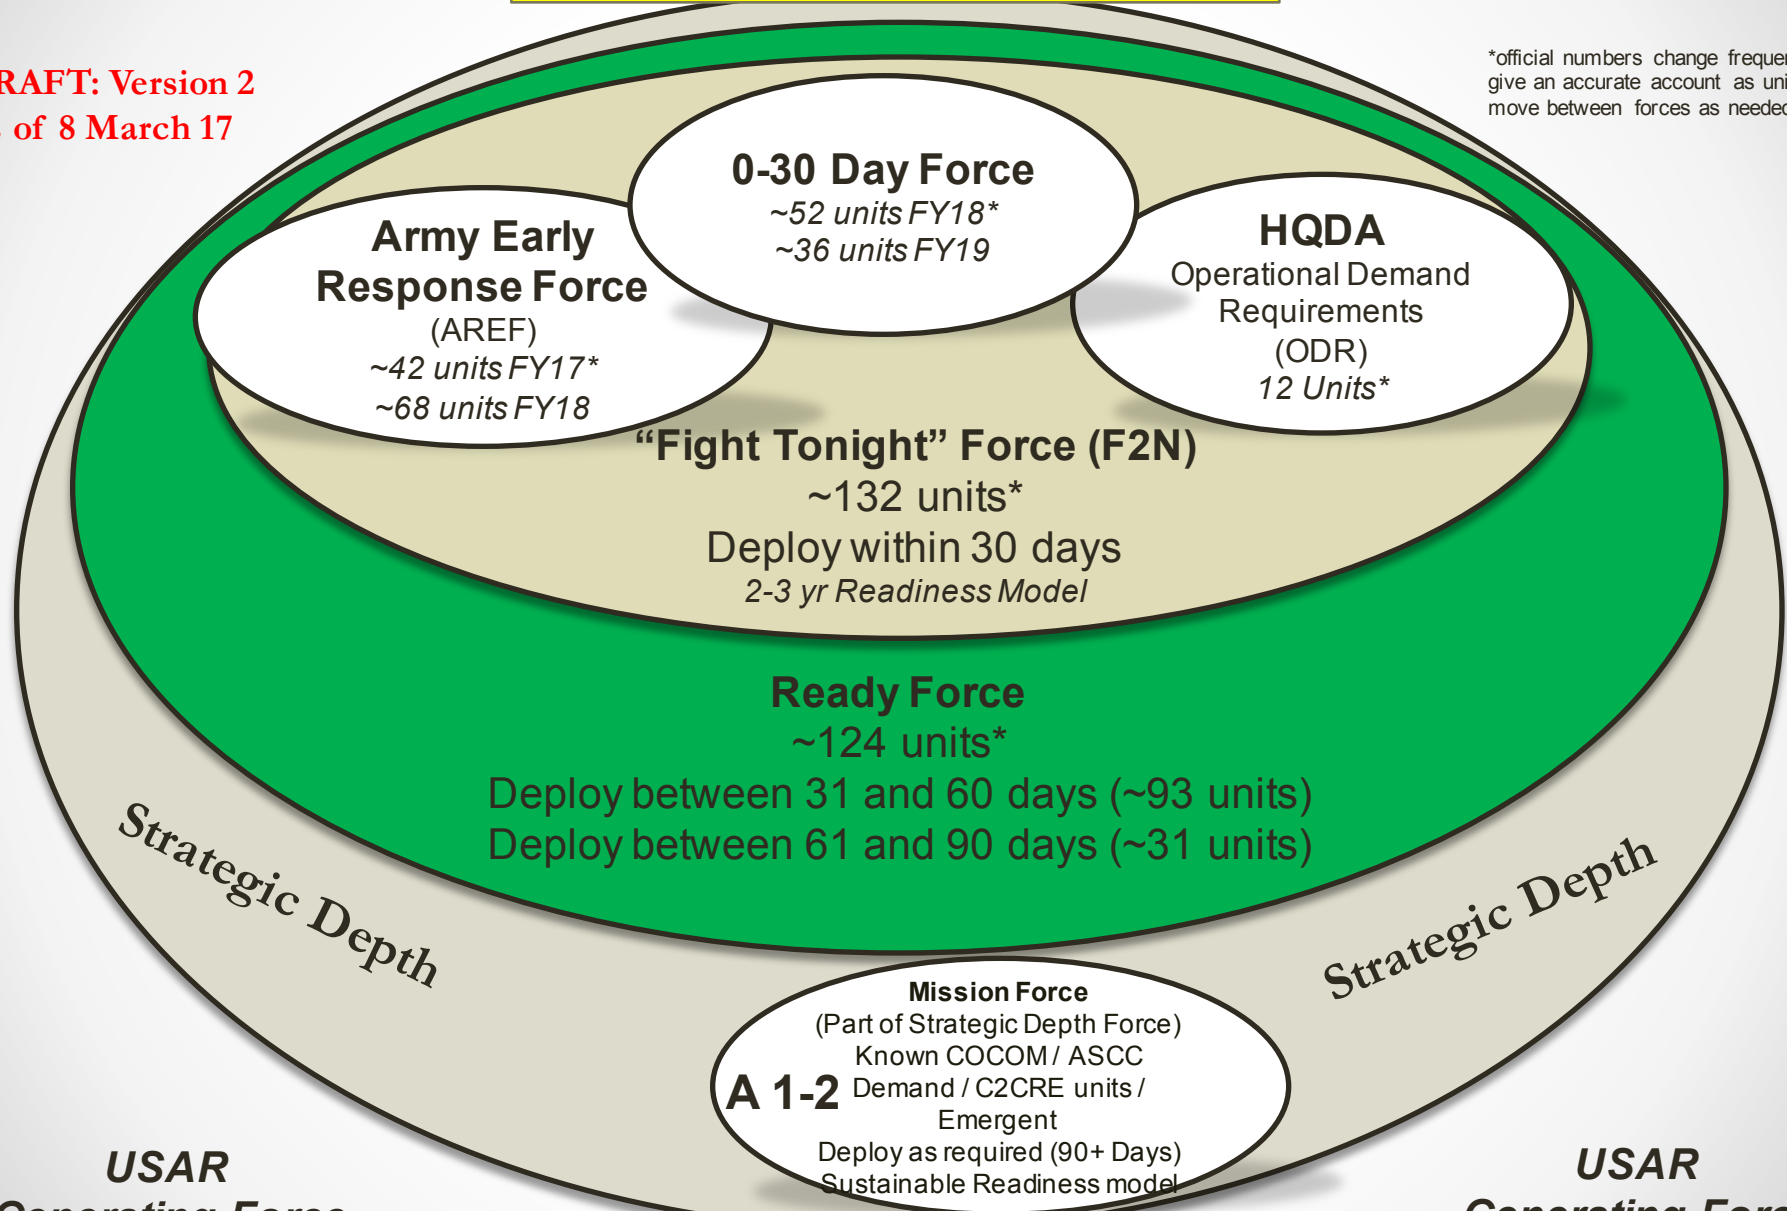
RAFT: Version 2
of 8 March 17

*official numbers change freque
give an accurate account as uni
move between forces as needed

0-30 Day Force
~52 units FY18*
~36 units FY19

Army Early Response Force
(AREF)
~42 units FY17*
~68 units FY18

HQDA
Operational Demand Requirements
(ODR)
12 Units*

"Fight Tonight" Force (F2N)
~132 units*
Deploy within 30 days
2-3 yr Readiness Model

Ready Force
~124 units*
Deploy between 31 and 60 days (~93 units)
Deploy between 61 and 90 days (~31 units)

Strategic Depth

Strategic Depth

Mission Force
(Part of Strategic Depth Force)
Known COCOM / ASCC
A 1-2 Demand / C2CRE units / Emergent
Deploy as required (90+ Days)
Sustainable Readiness model

USAR
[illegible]

USAR
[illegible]